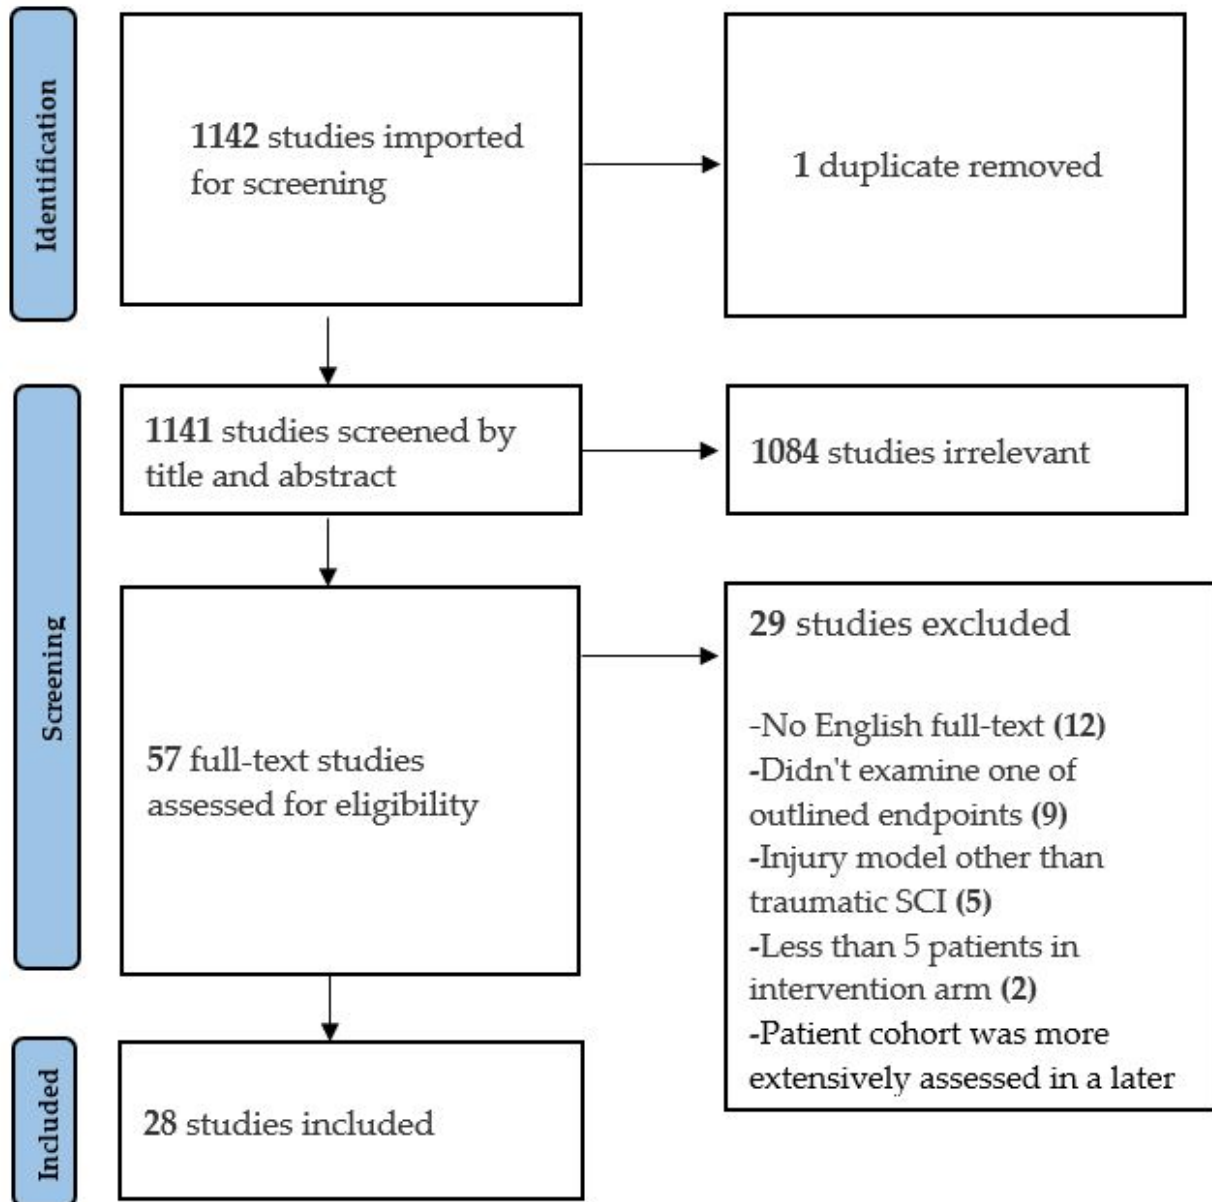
Identification

1142 studies imported for screening

1 duplicate removed

Screening

1141 studies screened by title and abstract

1084 studies irrelevant

57 full-text studies assessed for eligibility

29 studies excluded

-No English full-text (12)
-Didn't examine one of outlined endpoints (9)
-Injury model other than traumatic SCI (5)
-Less than 5 patients in intervention arm (2)
-Patient cohort was more extensively assessed in a later

Included

28 studies included